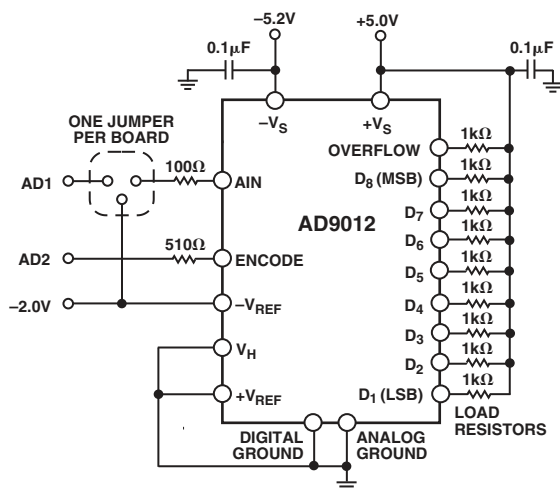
–5.2V
+5.0V
0.1µF
0.1µF
ONE JUMPER PER BOARD
$-V_S$
$+V_S$
OVERFLOW
1kΩ
1kΩ
1kΩ
1kΩ
1kΩ
1kΩ
1kΩ
1kΩ
1kΩ
AD1
100Ω
AIN
$D_8$ (MSB)
AD9012
$D_7$
$D_6$
AD2
510Ω
ENCODE
$D_5$
–2.0V
$-V_{REF}$
$D_4$
$D_3$
$V_H$
$D_2$
$+V_{REF}$
$D_1$ (LSB)
LOAD RESISTORS
DIGITAL GROUND
ANALOG GROUND